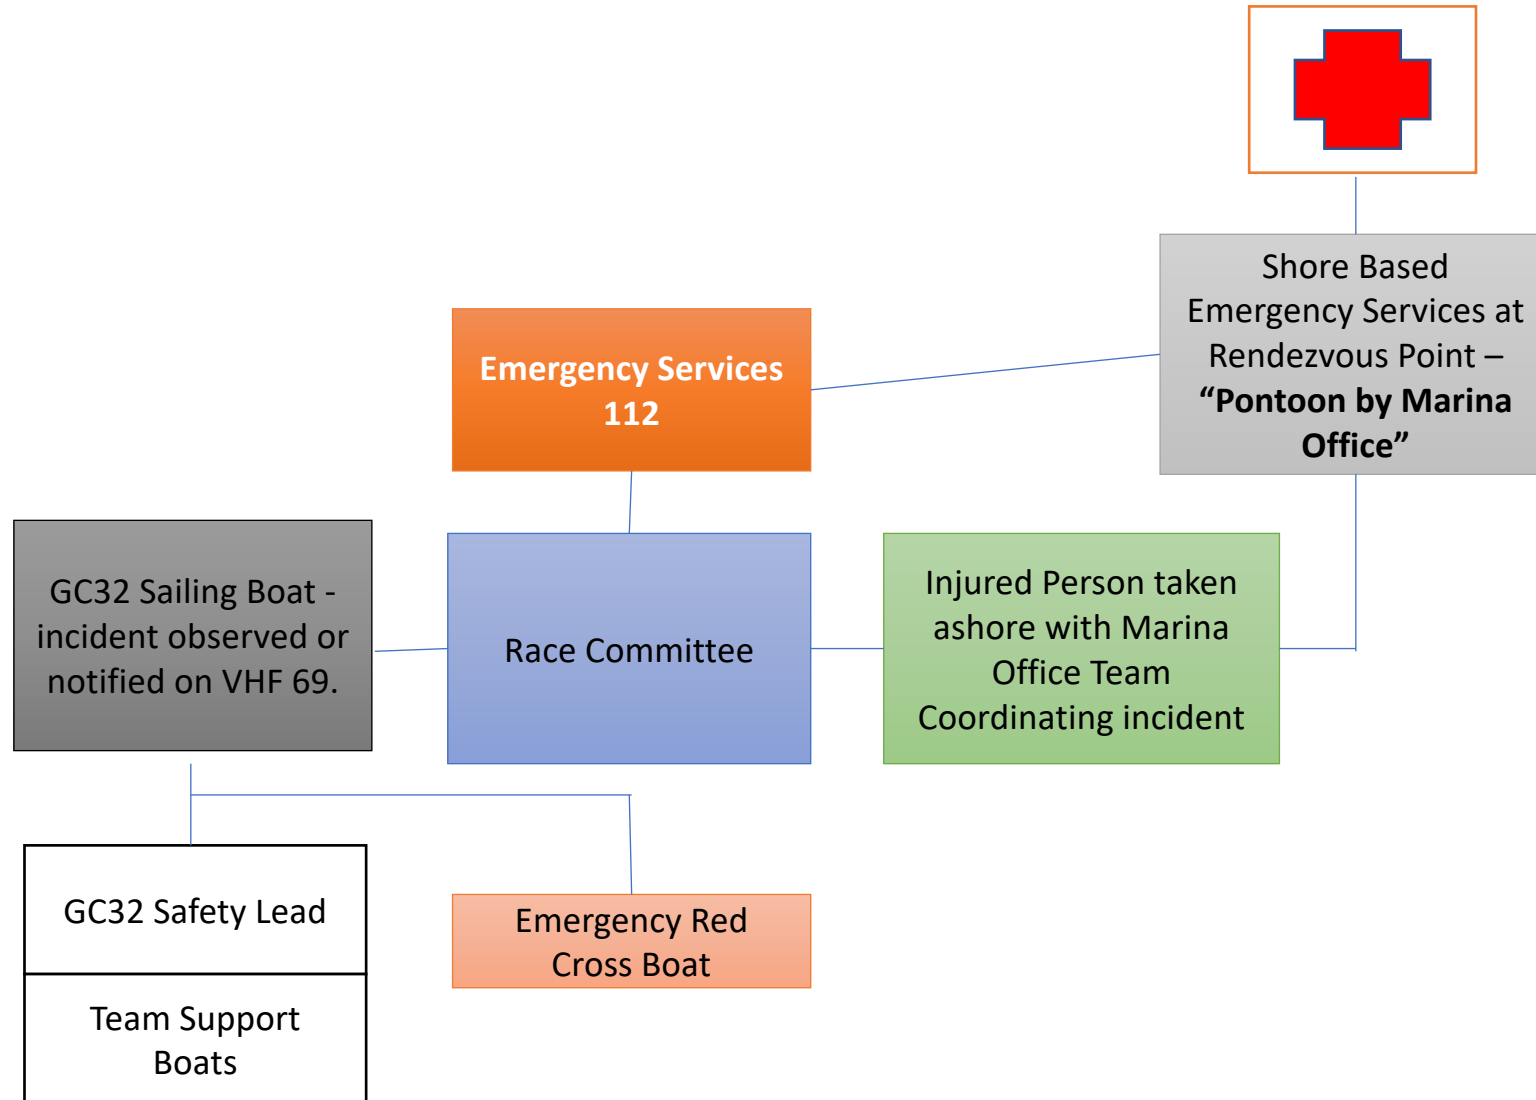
Shore Based Emergency Services at Rendezvous Point – **“Pontoon by Marina Office”**

**Emergency Services 112**

GC32 Sailing Boat - incident observed or notified on VHF 69.

Race Committee

Injured Person taken ashore with Marina Office Team Coordinating incident

GC32 Safety Lead

Team Support Boats

Emergency Red Cross Boat